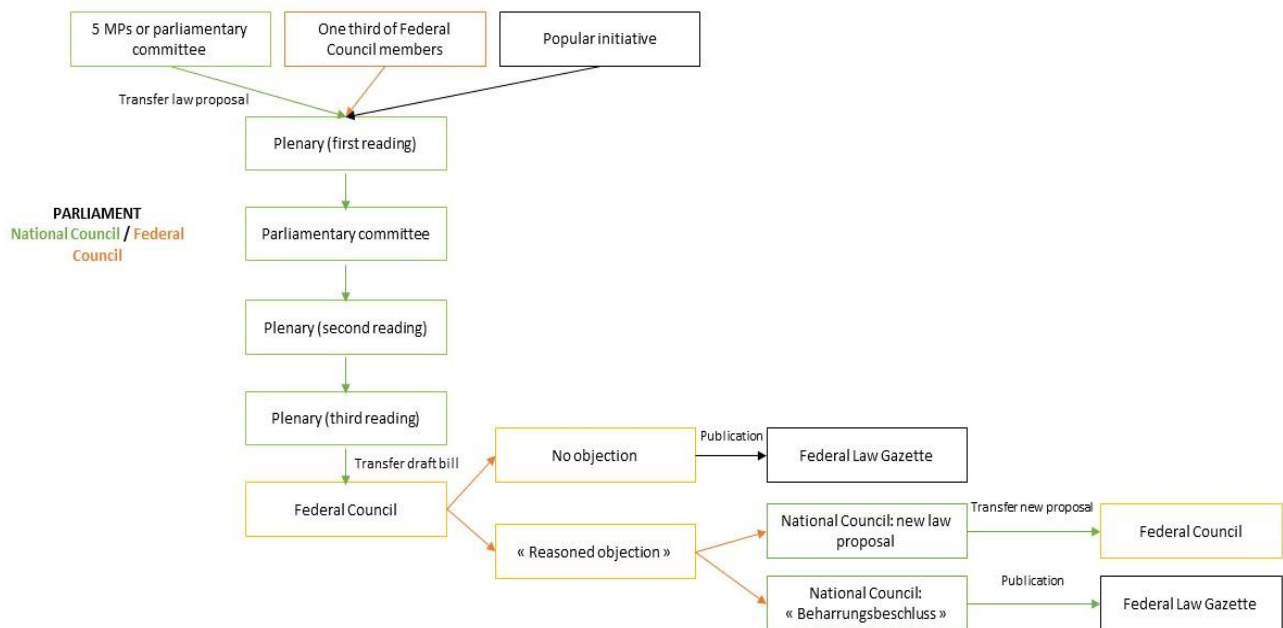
5 MPs or parliamentary committee

One third of Federal Council members

Popular initiative

Transfer law proposal

Plenary (first reading)

PARLIAMENT
National Council / Federal Council

Parliamentary committee

Plenary (second reading)

Plenary (third reading)

Transfer draft bill

Federal Council

No objection

Publication

Federal Law Gazette

« Reasoned objection »

National Council: new law proposal

Transfer new proposal

Federal Council

National Council: « Beharrungsbeschluss »

Publication

Federal Law Gazette